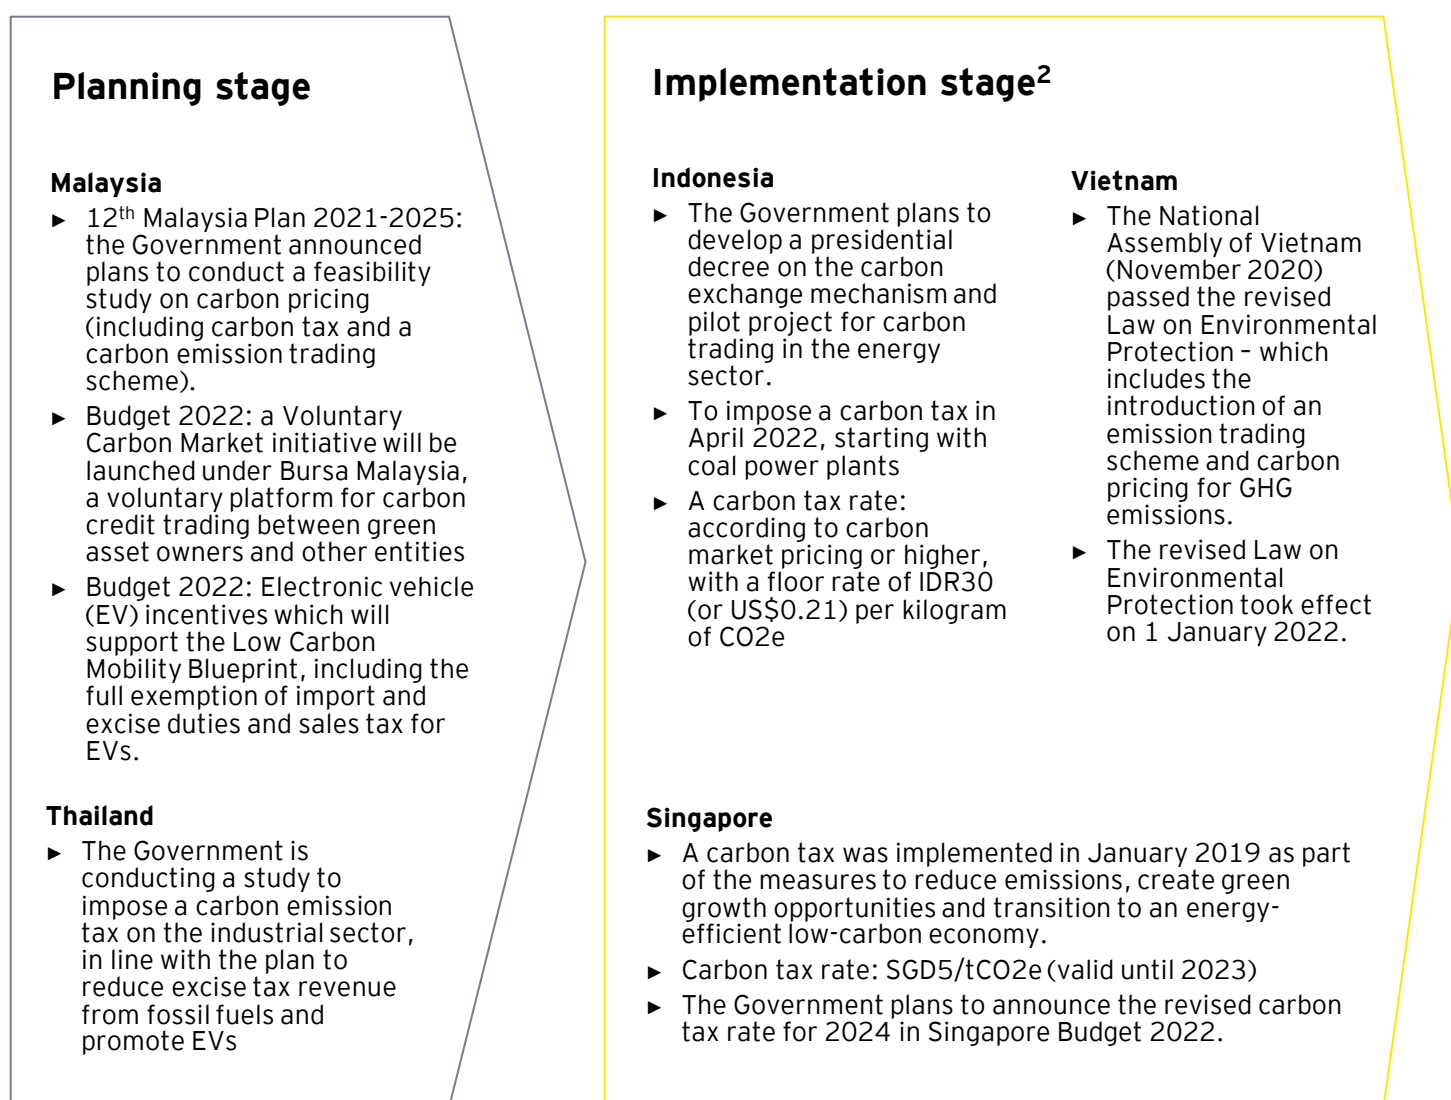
Planning stage

Malaysia

► 12$^{th}$ Malaysia Plan 2021-2025: the Government announced plans to conduct a feasibility study on carbon pricing (including carbon tax and a carbon emission trading scheme).

► Budget 2022: a Voluntary Carbon Market initiative will be launched under Bursa Malaysia, a voluntary platform for carbon credit trading between green asset owners and other entities

► Budget 2022: Electronic vehicle (EV) incentives which will support the Low Carbon Mobility Blueprint, including the full exemption of import and excise duties and sales tax for EVs.

Thailand

► The Government is conducting a study to impose a carbon emission tax on the industrial sector, in line with the plan to reduce excise tax revenue from fossil fuels and promote EVs

Implementation stage$^{2}$

Indonesia

► The Government plans to develop a presidential decree on the carbon exchange mechanism and pilot project for carbon trading in the energy sector.

► To impose a carbon tax in April 2022, starting with coal power plants

► A carbon tax rate: according to carbon market pricing or higher, with a floor rate of IDR30 (or US$0.21) per kilogram of CO2e

Vietnam

► The National Assembly of Vietnam (November 2020) passed the revised Law on Environmental Protection – which includes the introduction of an emission trading scheme and carbon pricing for GHG emissions.

► The revised Law on Environmental Protection took effect on 1 January 2022.

Singapore

► A carbon tax was implemented in January 2019 as part of the measures to reduce emissions, create green growth opportunities and transition to an energy-efficient low-carbon economy.

► Carbon tax rate: SGD5/tCO2e (valid until 2023)

► The Government plans to announce the revised carbon tax rate for 2024 in Singapore Budget 2022.